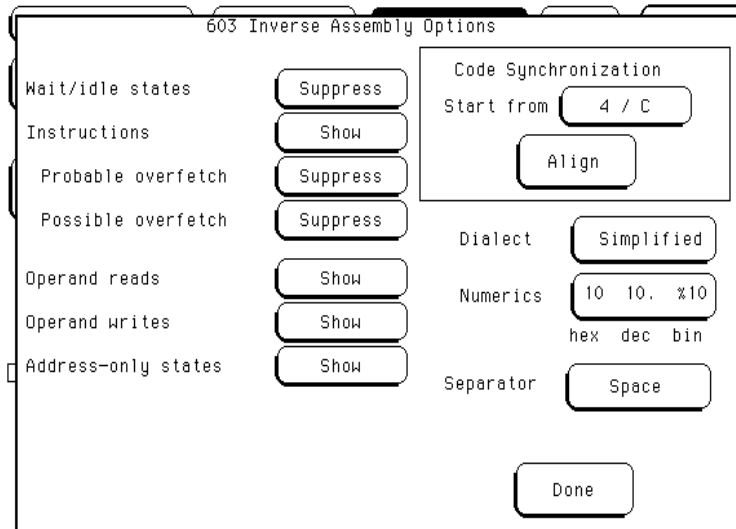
603 Inverse Assembly Options

Wait/idle states Suppress
Instructions Show
Probable overfetch Suppress
Possible overfetch Suppress
Operand reads Show
Operand writes Show
Address-only states Show

Code Synchronization
Start from 4 / C
Align

Dialect Simplified
Numerics 10 10. %10
hex dec bin
Separator Space

Done